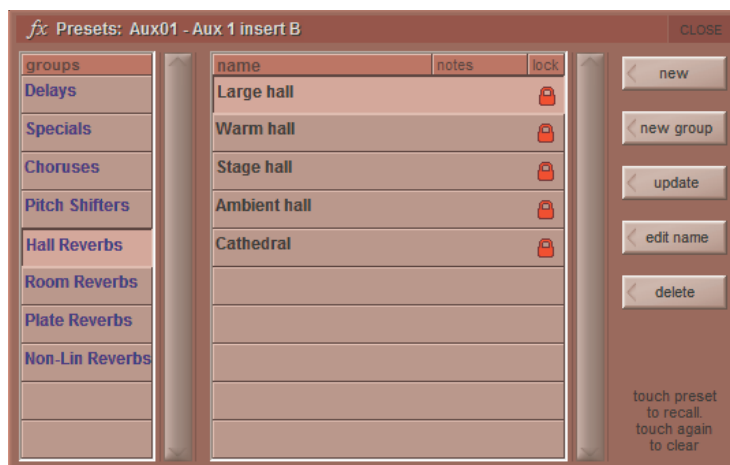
fx Presets: Aux01 - Aux 1 insert B

CLOSE

groups

Delays

Specials

Choruses

Pitch Shifters

Hall Reverbs

Room Reverbs

Plate Reverbs

Non-Lin Reverbs

| name | notes | lock |
|---|---|---|
| Large hall | | |
| Warm hall | | |
| Stage hall | | |
| Ambient hall | | |
| Cathedral | | |

new

new group

update

edit name

delete

touch preset to recall, touch again to clear